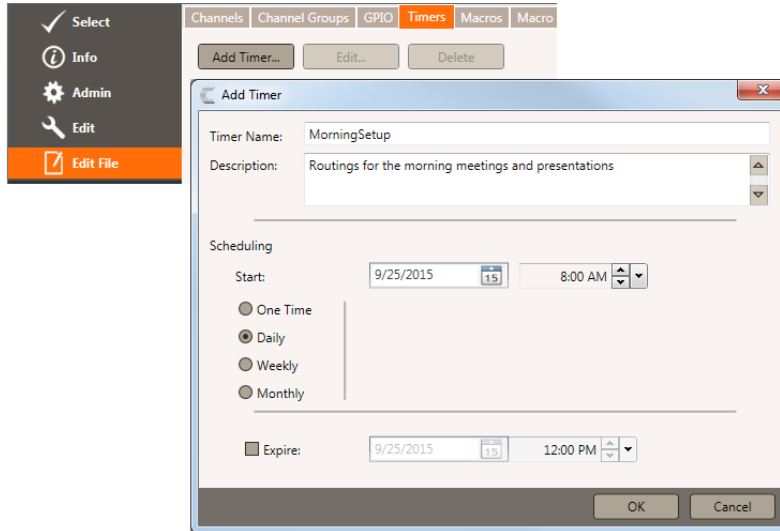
Select
Info
Admin
Edit
Edit File

Channels | Channel Groups | GPIO | Timers | Macros | Macro

Add Timer... Edit... Delete

Add Timer

Timer Name: MorningSetup

Description: Routings for the morning meetings and presentations

Scheduling

Start: 9/25/2015 15 8:00 AM

One Time
Daily
Weekly
Monthly

Expire: 9/25/2015 15 12:00 PM

OK Cancel